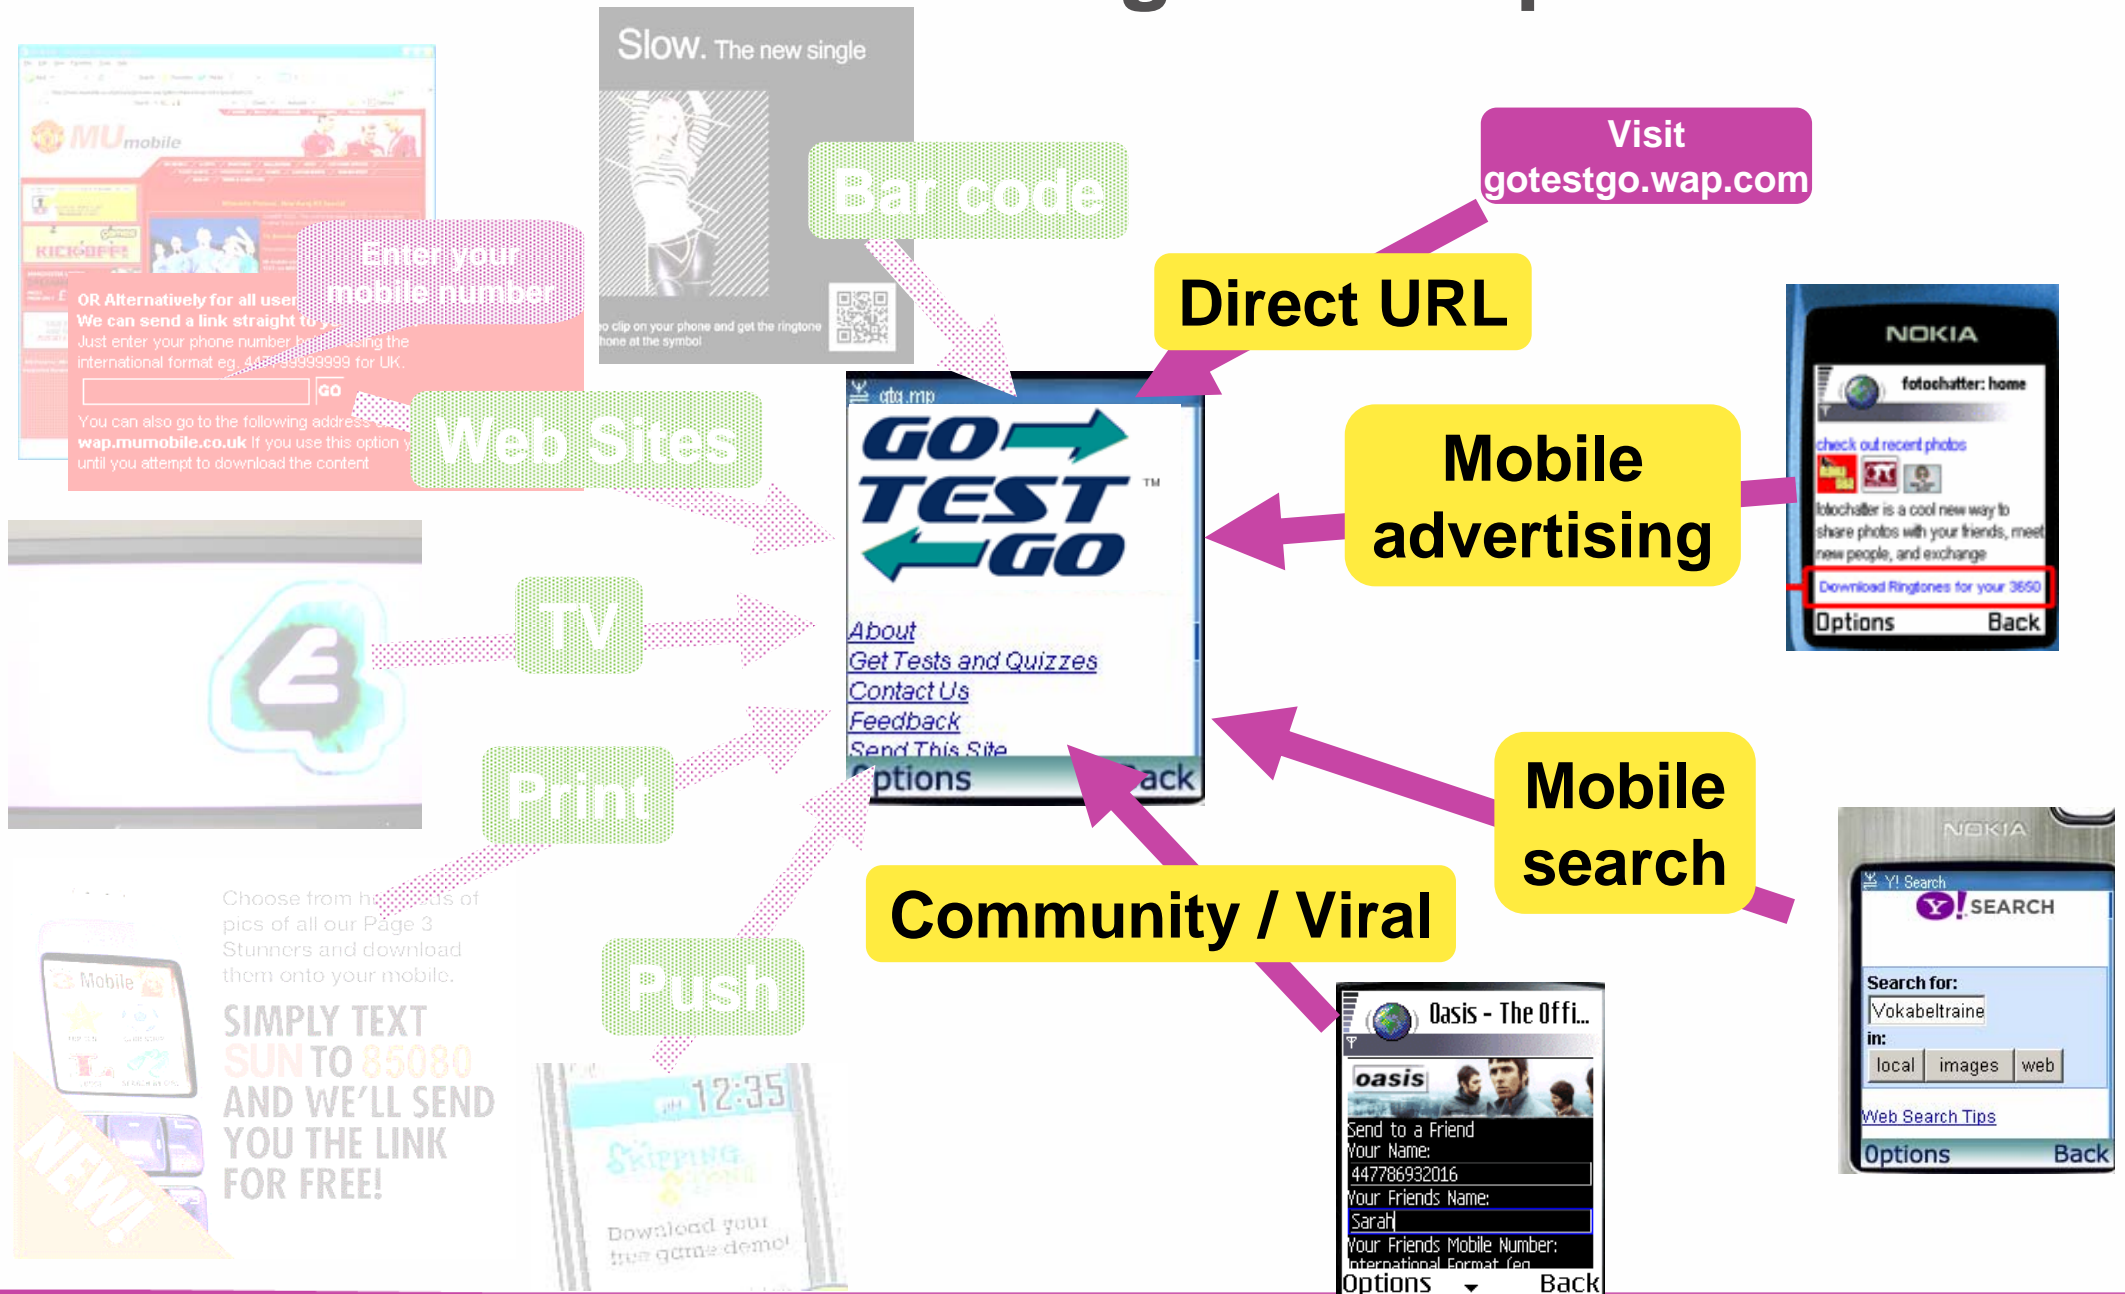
MU mobile

KICKOFF!

OR Alternatively for all users
We can send a link straight to y
Just enter your phone number using the international format eg. 44799999999 for UK.

GO

You can also go to the following address wap.mumobile.co.uk If you use this option until you attempt to download the content

Enter your mobile number

Slow. The new single

clip on your phone and get the ringtone
hone at the symbol

Bar code

Visit gotestgo.wap.com

Direct URL

Web Sites

gtg.mp

GO TEST GO ™

About
Get Tests and Quizzes
Contact Us
Feedback
Send This Site
Options
Back

NOKIA

fotochatter: home

check out recent photos

fotochatter is a cool new way to share photos with your friends, meet new people, and exchange

Download Ringtones for your 3650

Options Back

Mobile advertising

TV

Print

Mobile search

NOKIA

Y! Search

Y! SEARCH

Search for:
Vokabeltraine
in:
local images web

Web Search Tips

Options Back

Community / Viral

Choose from hundreds of pics of all our Page 3 Stunners and download them onto your mobile.

Mobile

SIMPLY TEXT SUN TO 85080 AND WE'LL SEND YOU THE LINK FOR FREE!

NEW!

Push

12:35

Skipping Stone

Download your free game demo!

Oasis - The Offi...

oasis

Send to a Friend
Your Name:
447786932016
Your Friends Name:
Sarah
Your Friends Mobile Number:
International Format (eg
Options Back